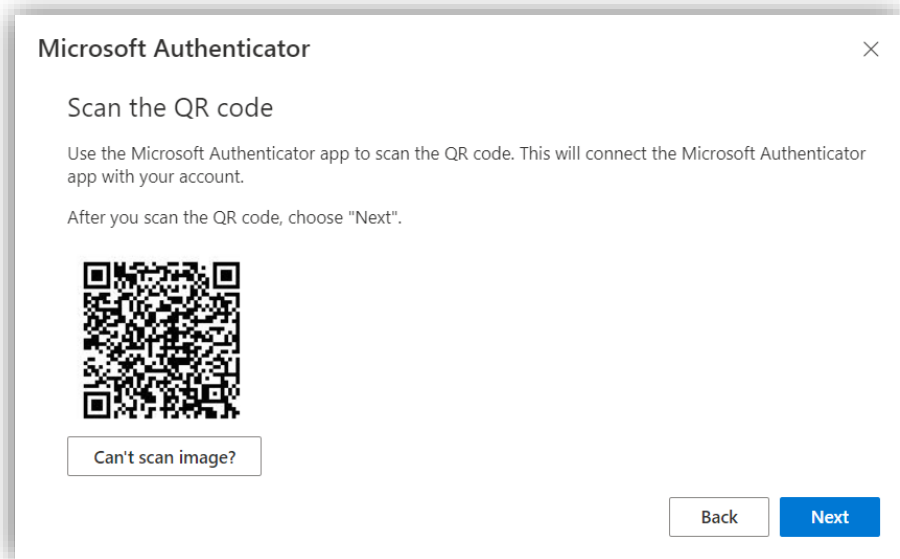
Microsoft Authenticator

×

Scan the QR code

Use the Microsoft Authenticator app to scan the QR code. This will connect the Microsoft Authenticator app with your account.

After you scan the QR code, choose "Next".

Can't scan image?

Back

Next